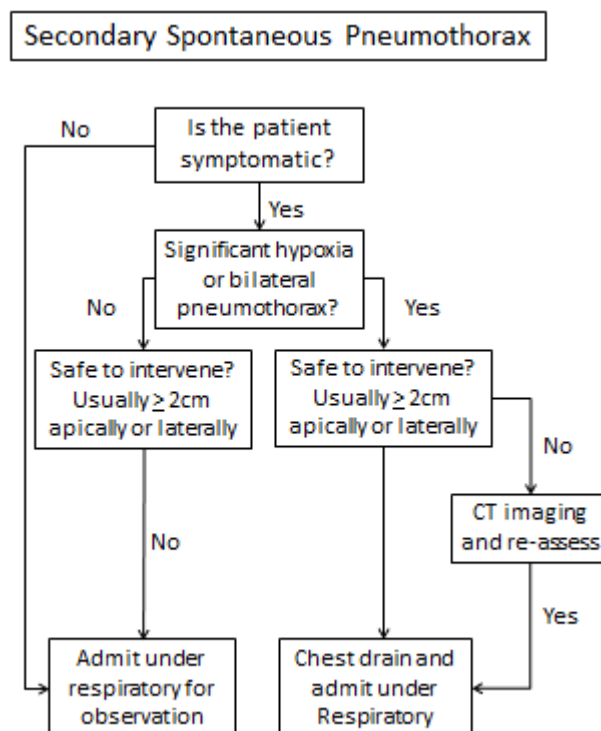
Secondary Spontaneous Pneumothorax

No

Is the patient symptomatic?

Yes

Significant hypoxia or bilateral pneumothorax?

No

Yes

Safe to intervene? Usually $\geq$ 2cm apically or laterally

Safe to intervene? Usually $\geq$ 2cm apically or laterally

No

No

CT imaging and re-assess

Yes

Admit under respiratory for observation

Chest drain and admit under Respiratory